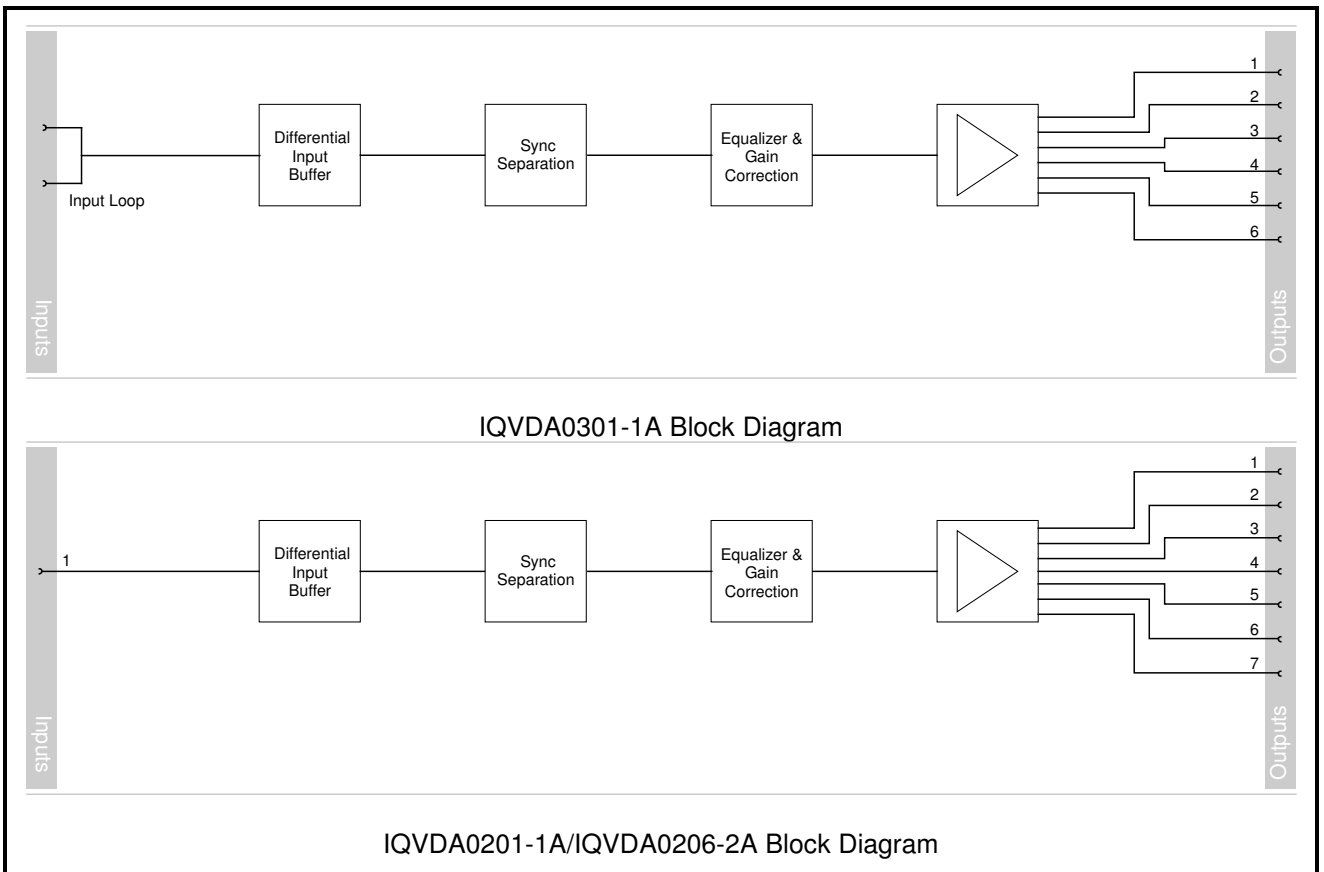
Input Loop

Differential Input Buffer

Sync Separation

Equalizer & Gain Correction

1
2
3
4
5
6

Inputs

Outputs

IQVDA0301-1A Block Diagram

1

Differential Input Buffer

Sync Separation

Equalizer & Gain Correction

1
2
3
4
5
6
7

Inputs

Outputs

IQVDA0201-1A/IQVDA0206-2A Block Diagram